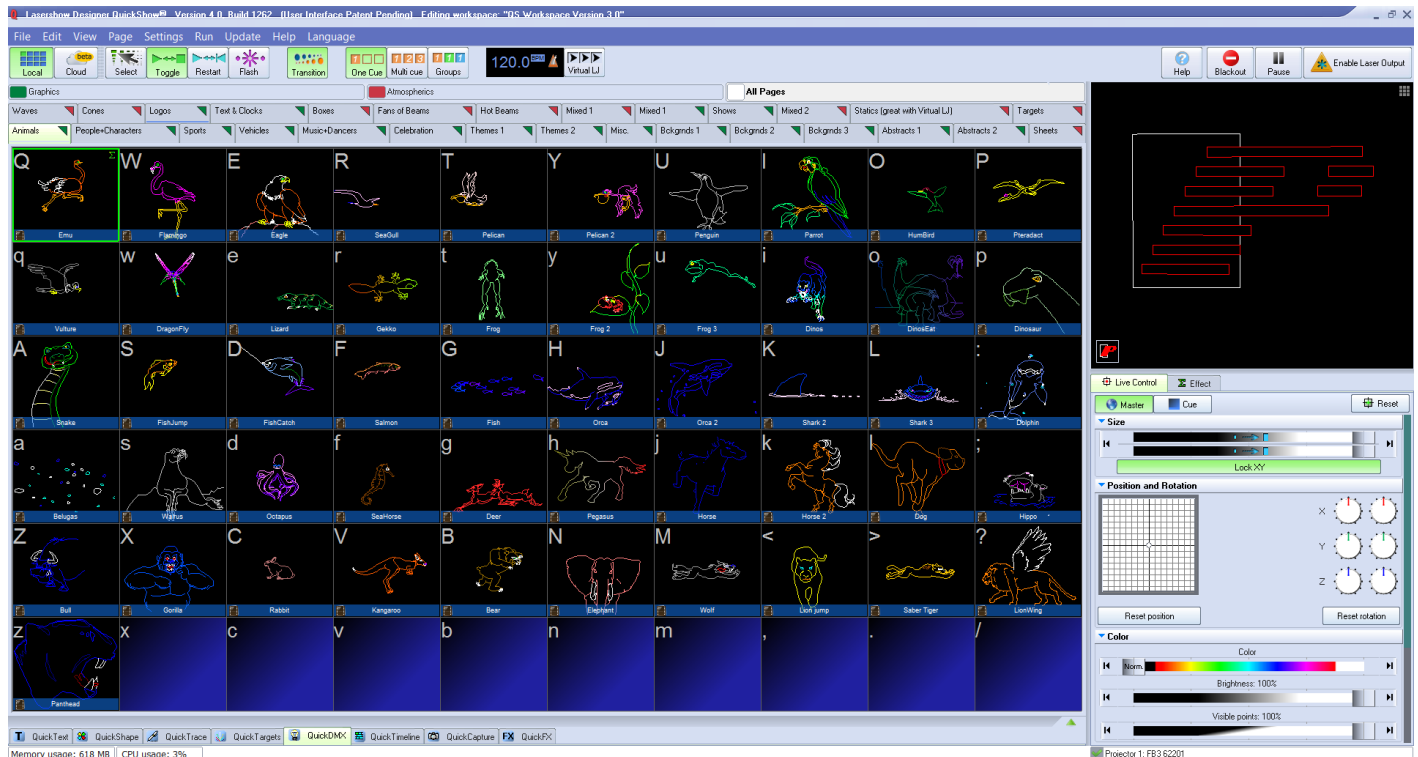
Laserboy Designer QuickShow® Version 4.0 Build 1262 (User Interface Patent Pending) Editing workspace: "QS Workspace Version 3.0"

File Edit View Page Settings Run Update Help Language

Local Cloud beta Select Toggle Restart Flash Transition One Cue Multi cue Groups 120.0 Virtual LJ

Help Blackout Pause Enable Laser Output

Graphics Atmospherics All Pages

Waves Cones Logos Text & Clocks Boxes Fans of Beams Hot Beams Mixed 1 Mixed 1 Shows Mixed 2 Statics (great with Virtual LJ) Targets

Animals People+Characters Sports Vehicles Music+Dancers Celebration Themes 1 Themes 2 Misc. Bckgrnds 1 Bckgrnds 2 Bckgrnds 3 Abstracts 1 Abstracts 2 Sheets

| Q Emu | W Flamingo | E Eagle | R SeaGull | T Pelican | Y Pelican 2 | U Penguin | I Parrot | O HumBird | P Pteradact |
|---|---|---|---|---|---|---|---|---|---|
| q Vulture | w DragonFly | e Lizard | r Gekko | t Frog | y Frog 2 | u Frog 3 | i Dinos | o DinosEat | p Dinosaur |
| A Snake | S FishJump | D FishCatch | F Salmon | G Fish | H Orca | J Orca 2 | K Shark 2 | L Shark 3 | : Dolphin |
| a Belugas | s Walrus | d Octapus | f SeaHorse | g Deer | h Pegasus | j Horse | k Horse 2 | l Dog | ; Hippo |
| Z Bull | X Gorilla | C Rabbit | V Kangaroo | B Bear | N Elephant | M Wolf | < Lion jump | > Saber Tiger | ? LionWing |
| z Panthead | x | c | v | b | n | m | , | . | / |

Live Control Effect
Master Cue Reset
Size
Lock XY
Position and Rotation
X Y Z
Reset position Reset rotation
Color
Color
Norm.
Brightness: 100%
Visible points: 100%

QuickText QuickShape QuickTrace QuickTargets QuickDMX QuickTimeline QuickCapture QuickFX

Memory usage: 618 MB CPU usage: 3%
Projector 1: FB3 62201